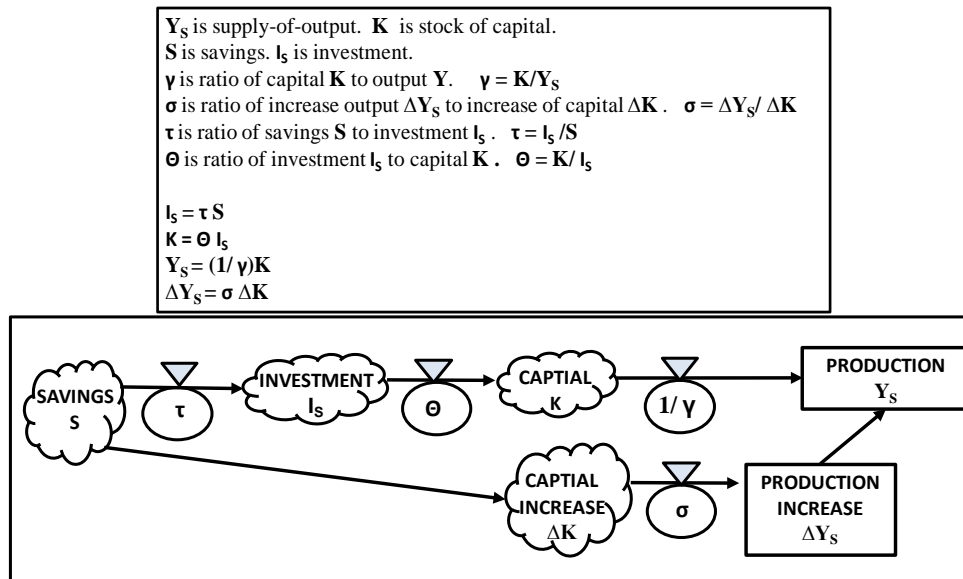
$Y_S$ is supply-of-output. **K** is stock of capital.
**S** is savings. $I_S$ is investment.
**γ** is ratio of capital **K** to output **Y**. **γ = K/$Y_S$**
**σ** is ratio of increase output $\Delta Y_S$ to increase of capital $\Delta K$. **σ = $\Delta Y_S$/ $\Delta K$**
**τ** is ratio of savings **S** to investment $I_S$. **τ = $I_S$ /S**
**Θ** is ratio of investment $I_S$ to capital **K**. **Θ = K/ $I_S$**

$I_S = \tau S$
$K = \Theta I_S$
$Y_S = (1/\gamma)K$
$\Delta Y_S = \sigma \Delta K$

SAVINGS S

τ

INVESTMENT $I_S$

Θ

CAPTIAL K

1/ γ

PRODUCTION $Y_S$

CAPTIAL INCREASE $\Delta K$

σ

PRODUCTION INCREASE $\Delta Y_S$